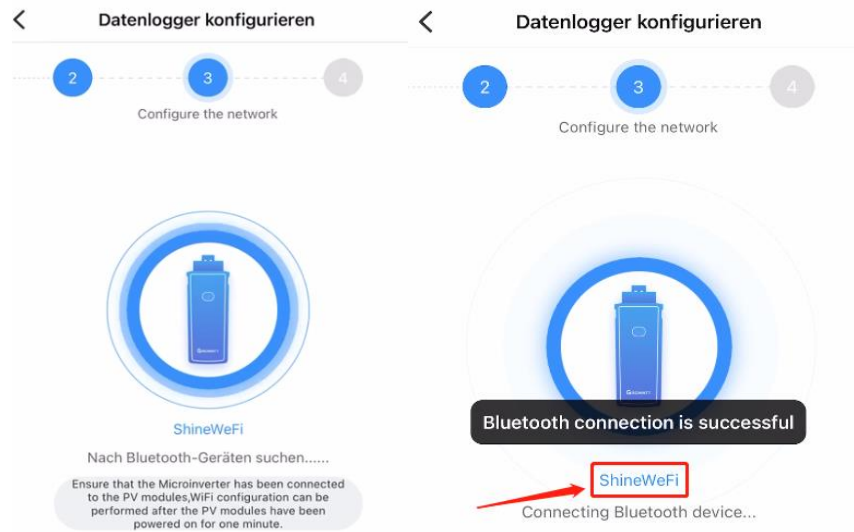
Datenlogger konfigurieren

2
3
4

Configure the network

ShineWeFi

Nach Bluetooth-Geräten suchen......

Ensure that the Microinverter has been connected to the PV modules,WiFi configuration can be performed after the PV modules have been powered on for one minute.

Datenlogger konfigurieren

2
3
4

Configure the network

Bluetooth connection is successful

ShineWeFi

Connecting Bluetooth device...